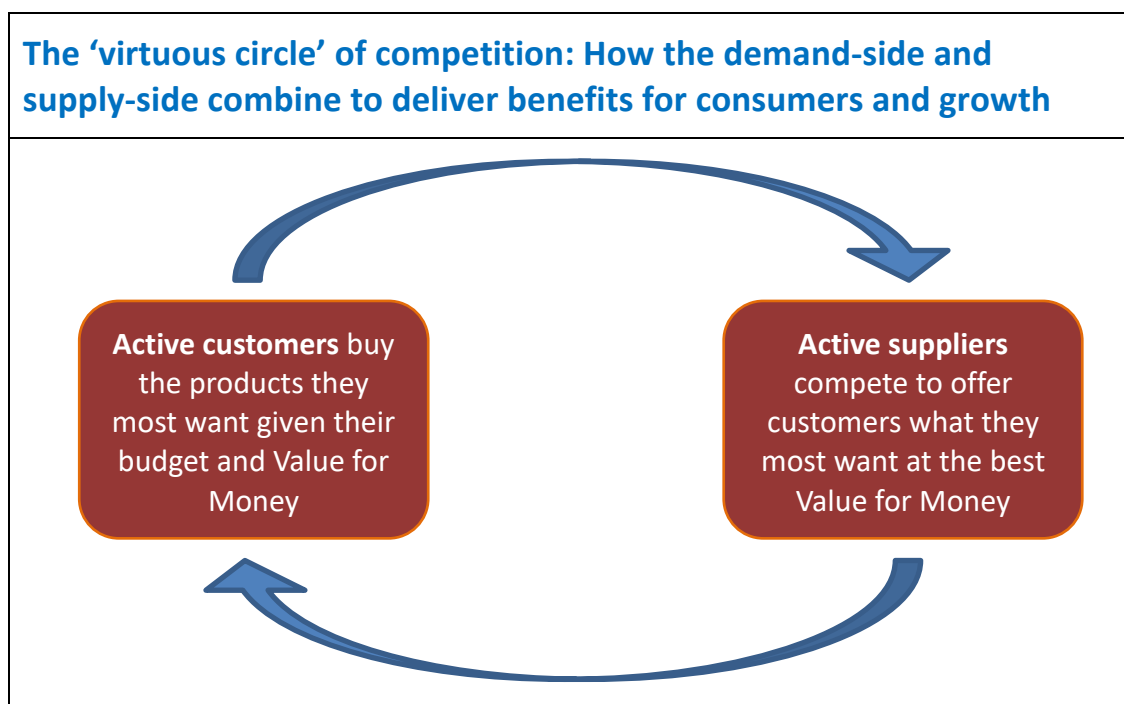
The ‘virtuous circle’ of competition: How the demand-side and supply-side combine to deliver benefits for consumers and growth

**Active customers** buy the products they most want given their budget and Value for Money

**Active suppliers** compete to offer customers what they most want at the best Value for Money